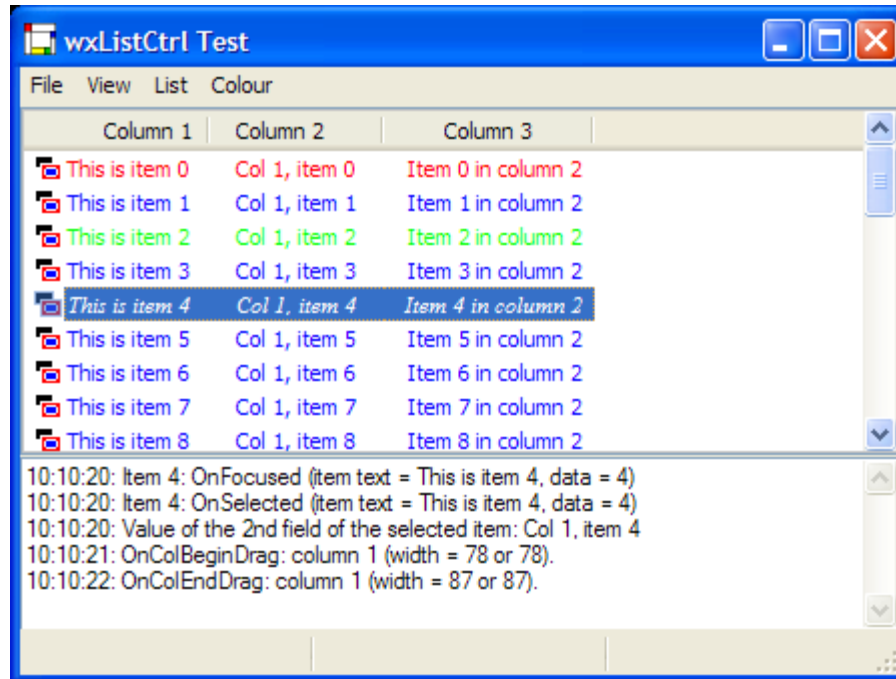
wxListCtrl Test

File View List Colour

| Column 1 | Column 2 | Column 3 |
|---|---|---|
| This is item 0 | Col 1, item 0 | Item 0 in column 2 |
| This is item 1 | Col 1, item 1 | Item 1 in column 2 |
| This is item 2 | Col 1, item 2 | Item 2 in column 2 |
| This is item 3 | Col 1, item 3 | Item 3 in column 2 |
| This is item 4 | Col 1, item 4 | Item 4 in column 2 |
| This is item 5 | Col 1, item 5 | Item 5 in column 2 |
| This is item 6 | Col 1, item 6 | Item 6 in column 2 |
| This is item 7 | Col 1, item 7 | Item 7 in column 2 |
| This is item 8 | Col 1, item 8 | Item 8 in column 2 |

10:10:20: Item 4: OnFocused (item text = This is item 4, data = 4)
10:10:20: Item 4: OnSelected (item text = This is item 4, data = 4)
10:10:20: Value of the 2nd field of the selected item: Col 1, item 4
10:10:21: OnColBeginDrag: column 1 (width = 78 or 78).
10:10:22: OnColEndDrag: column 1 (width = 87 or 87).